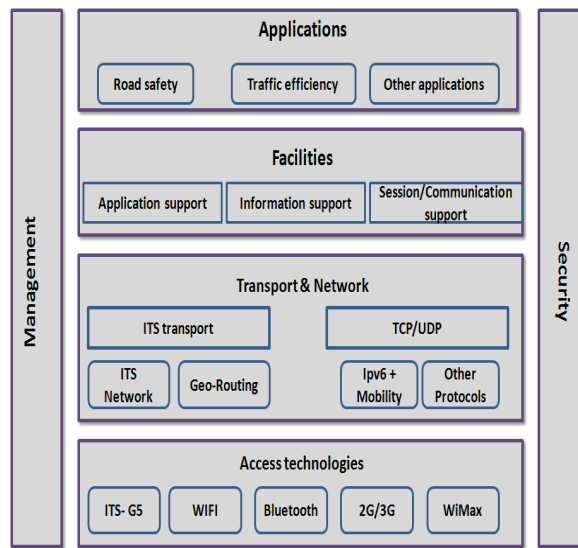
Management

Applications

Road safety

Traffic efficiency

Other applications

Facilities

Application support

Information support

Session/Communication support

Transport & Network

ITS transport

TCP/UDP

ITS Network

Geo-Routing

Ipv6 + Mobility

Other Protocols

Access technologies

ITS- G5

WIFI

Bluetooth

2G/3G

WiMax

Security